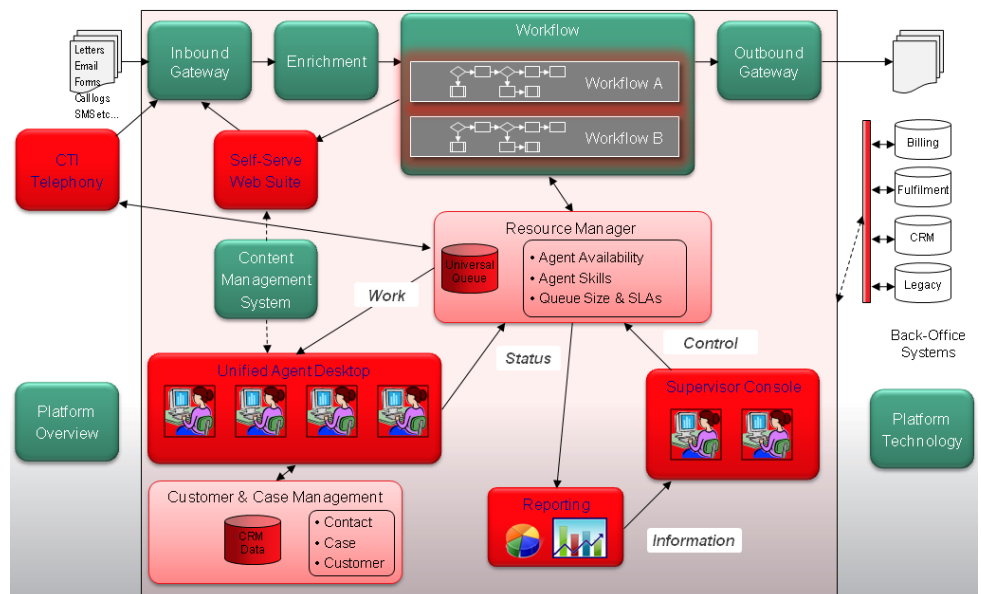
Letters
Email
Forms
Call logs
SMS etc...

Inbound Gateway

Enrichment

Workflow

Workflow A

Workflow B

Outbound Gateway

CTI Telephony

Self-Serve Web Suite

Billing

Fulfilment

CRM

Legacy

Back-Office Systems

Content Management System

Resource Manager

Universal Queue

• Agent Availability
• Agent Skills
• Queue Size & SLAs

Work

Status

Control

Unified Agent Desktop

Supervisor Console

Platform Overview

Platform Technology

Customer & Case Management

CRM Data

• Contact
• Case
• Customer

Reporting

Information